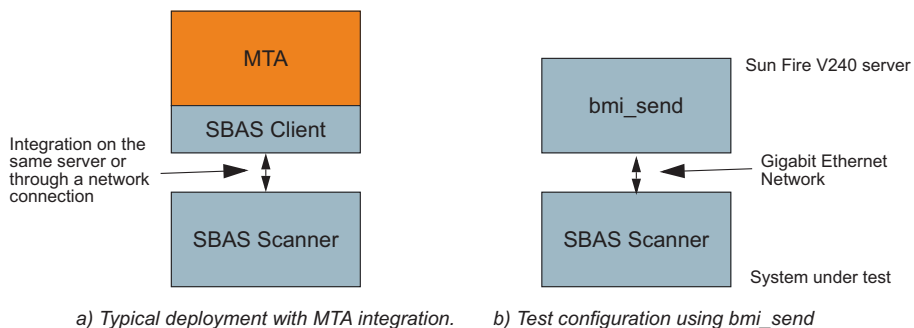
MTA

SBAS Client

Integration on the same server or through a network connection

SBAS Scanner

a) Typical deployment with MTA integration.

Sun Fire V240 server

bmi_send

Gigabit Ethernet Network

SBAS Scanner

System under test

b) Test configuration using bmi_send